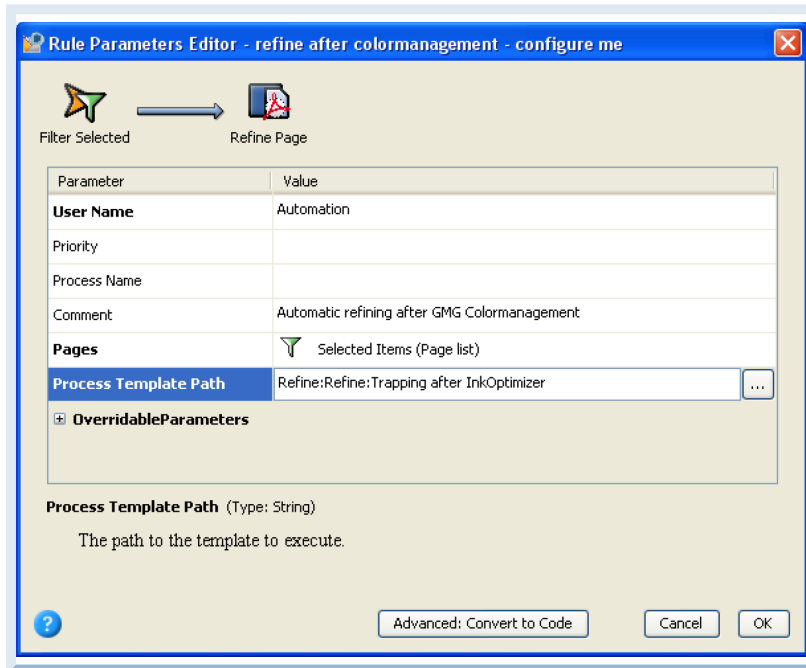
Rule Parameters Editor - refine after colormanagement - configure me

Filter Selected

Refine Page

| Parameter | Value |
|---|---|
| User Name | Automation |
| Priority | |
| Process Name | |
| Comment | Automatic refining after GMG Colormanagement |
| Pages | Selected Items (Page list) |
| Process Template Path | Refine:Refine:Trapping after InkOptimizer ... |

⊞ OverridableParameters

Process Template Path (Type: String)

The path to the template to execute.

?

Advanced: Convert to Code

Cancel

OK